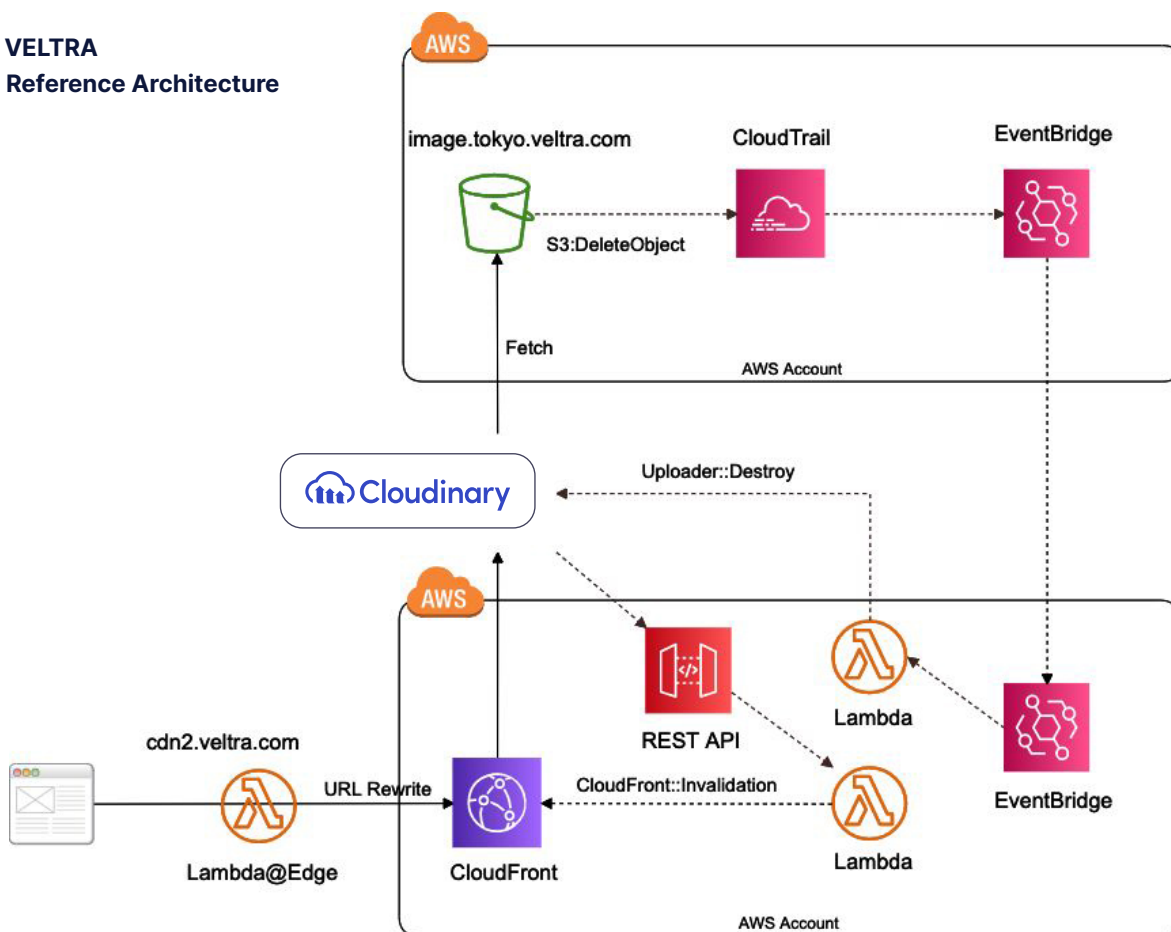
VELTRA
Reference Architecture

AWS

image.tokyo.veltra.com

CloudTrail

EventBridge

S3:DeleteObject

Fetch

AWS Account

Cloudinary

Uploader::Destroy

AWS

REST API

Lambda

EventBridge

cdn2.veltra.com

URL Rewrite

CloudFront::Invalidation

Lambda@Edge

CloudFront

Lambda

AWS Account